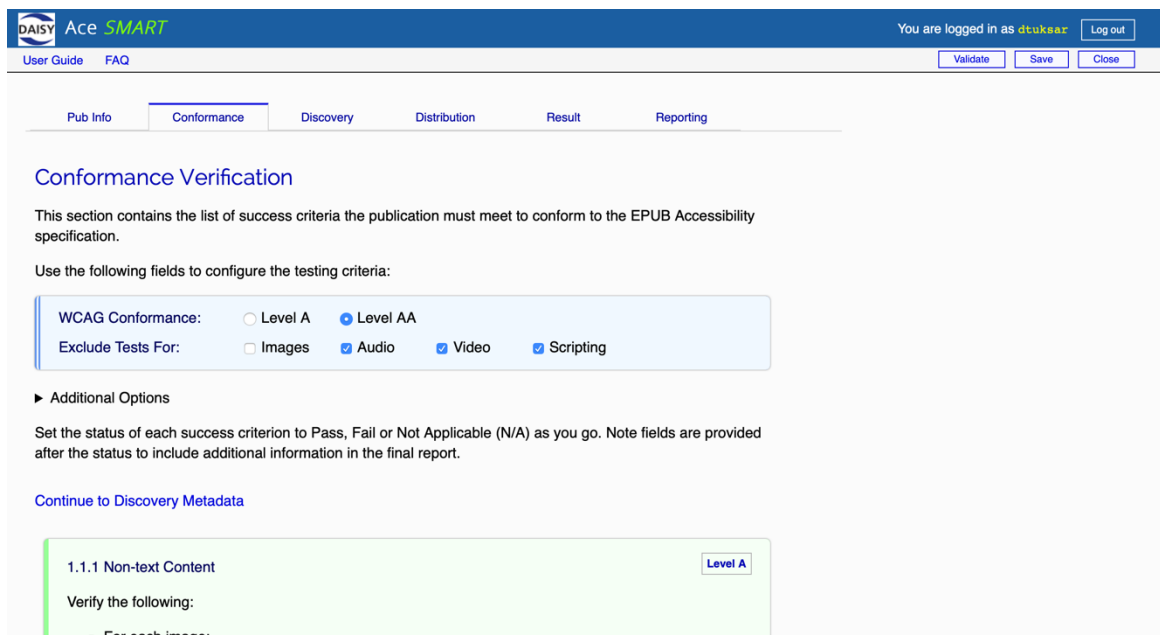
DAISY Ace SMART

You are logged in as dtuksar Log out

User Guide FAQ

Validate Save Close

Pub Info Conformance Discovery Distribution Result Reporting

Conformance Verification

This section contains the list of success criteria the publication must meet to conform to the EPUB Accessibility specification.

Use the following fields to configure the testing criteria:

WCAG Conformance: Level A Level AA
Exclude Tests For: Images Audio Video Scripting

▶ Additional Options

Set the status of each success criterion to Pass, Fail or Not Applicable (N/A) as you go. Note fields are provided after the status to include additional information in the final report.

Continue to Discovery Metadata

1.1.1 Non-text Content Level A

Verify the following:

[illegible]